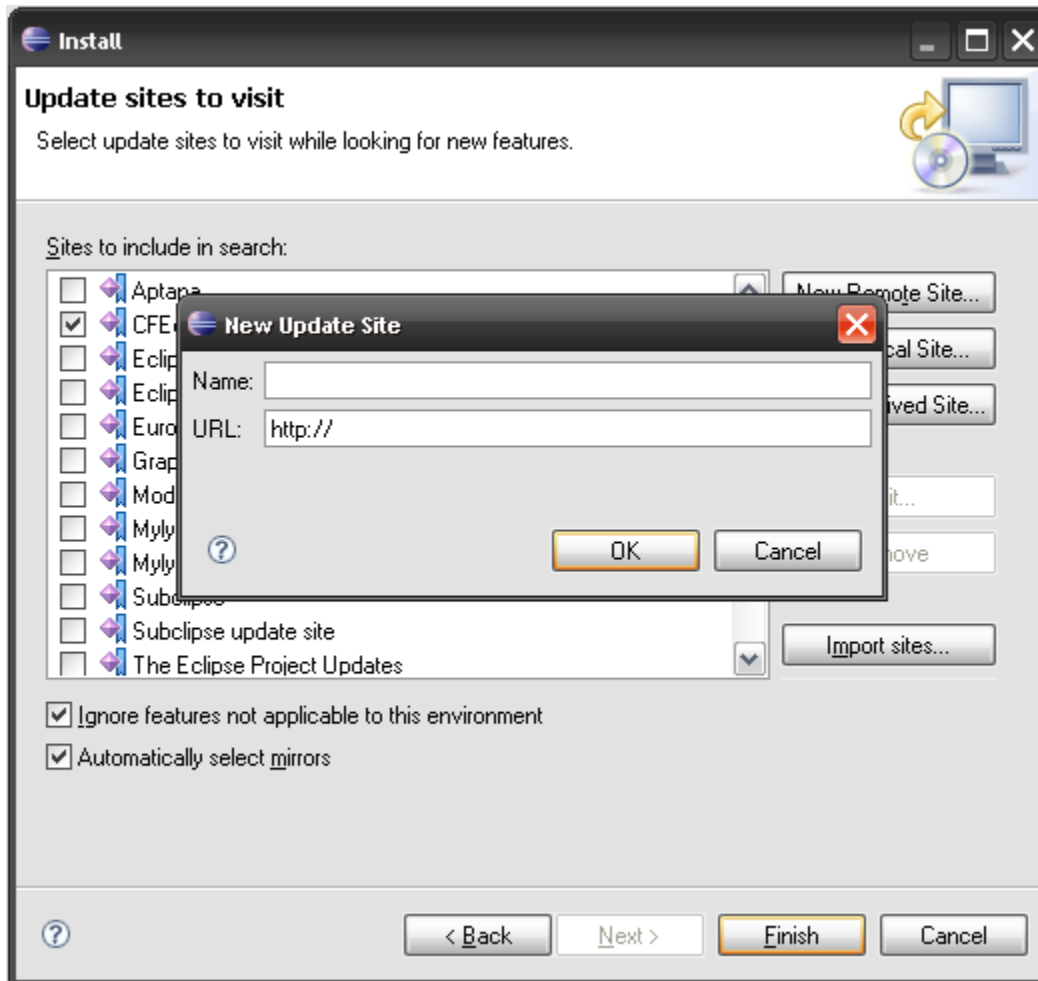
Install

Update sites to visit

Select update sites to visit while looking for new features.

Sites to include in search:

Aptana
CFE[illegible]
Eclip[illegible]
Eclip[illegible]
Euro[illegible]
Grap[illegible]
Mod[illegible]
Myly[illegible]
Myly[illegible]
Subc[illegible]
Subclipse update site
The Eclipse Project Updates

New Remote Site...
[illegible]cal Site...
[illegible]ived Site...
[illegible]it...
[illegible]ove
Import sites...

New Update Site

Name:
URL: http://

OK
Cancel

Ignore features not applicable to this environment
Automatically select mirrors

< Back
Next >
Finish
Cancel